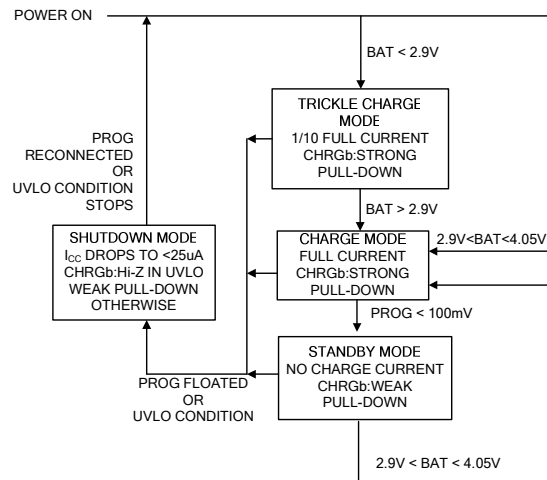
POWER ON

BAT < 2.9V

TRICKLE CHARGE MODE
1/10 FULL CURRENT
CHRGb:STRONG PULL-DOWN

PROG RECONNECTED OR UVLO CONDITION STOPS

BAT > 2.9V

SHUTDOWN MODE
$I_{CC}$ DROPS TO <25uA
CHRGb:Hi-Z IN UVLO
WEAK PULL-DOWN OTHERWISE

CHARGE MODE
FULL CURRENT
CHRGb:STRONG PULL-DOWN

2.9V<BAT<4.05V

PROG < 100mV

STANDBY MODE
NO CHARGE CURRENT
CHRGb:WEAK PULL-DOWN

PROG FLOATED OR UVLO CONDITION

2.9V < BAT < 4.05V